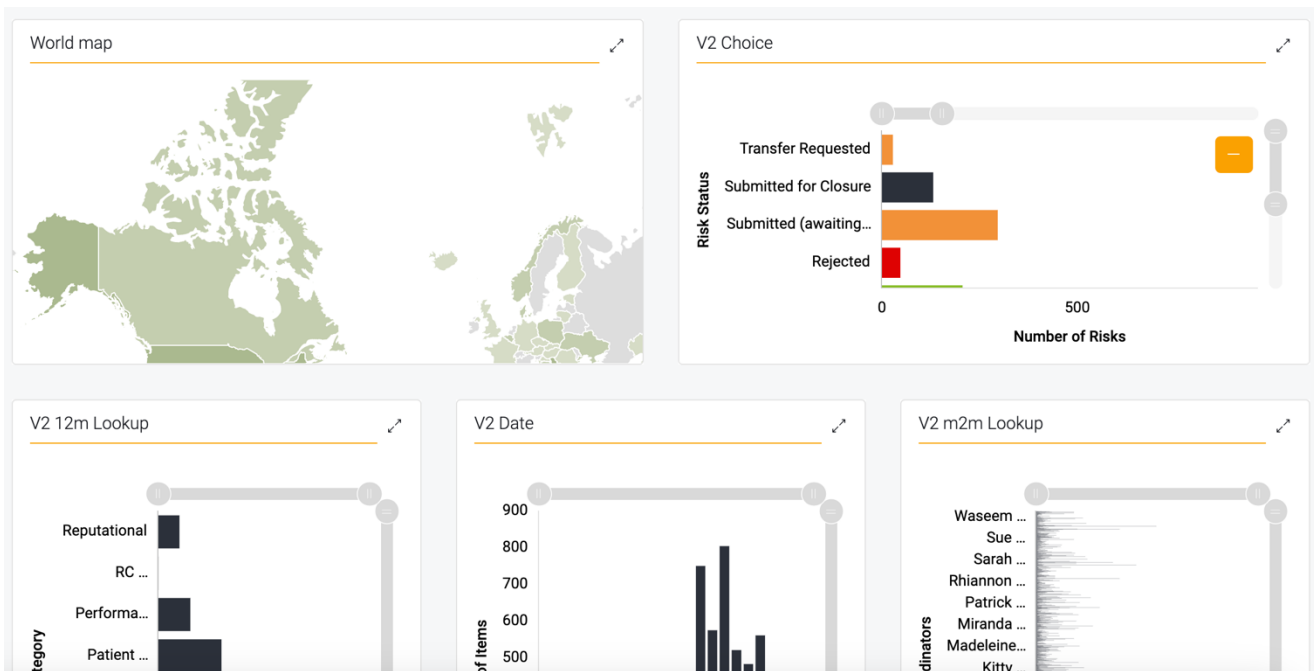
World map

V2 Choice

Risk Status

Transfer Requested

Submitted for Closure

Submitted (awaiting...

Rejected

0

500

Number of Risks

V2 12m Lookup

Reputational

RC ...

Performa...

Patient ...

tegory

V2 Date

900

800

700

600

500

of Items

V2 m2m Lookup

Waseem ...

Sue ...

Sarah ...

Rhiannon ...

Patrick ...

Miranda ...

Madeleine...

Kitty

dinators